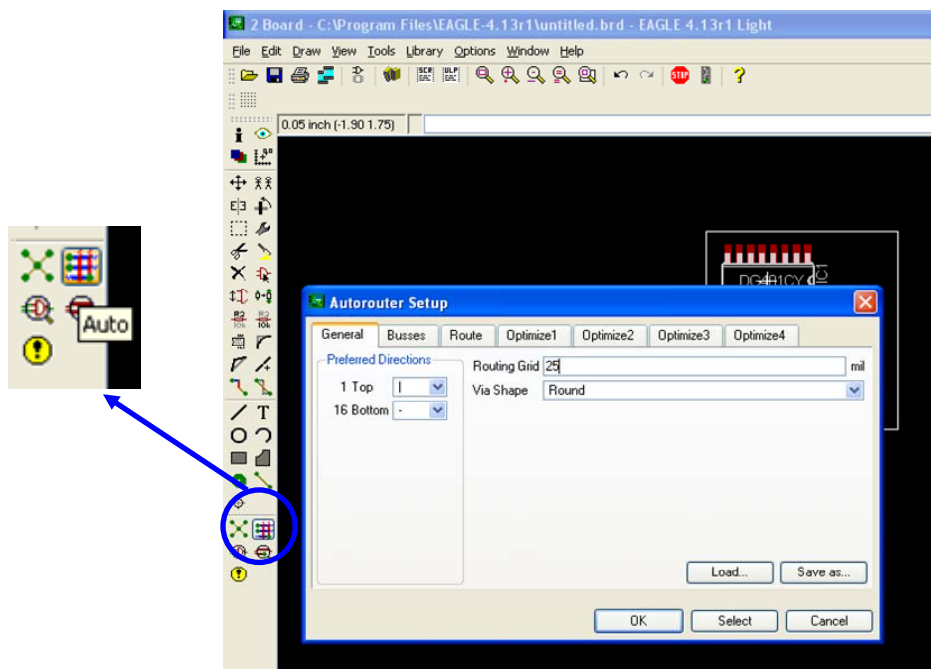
Auto

2 Board - C:\Program Files\EAGLE-4.13r1\untitled.brd - EAGLE 4.13r1 Light

File Edit Draw View Tools Library Options Window Help

0.05 inch (-1.90 1.75)

DG4B1CY

Autorouter Setup

General Busses Route Optimize1 Optimize2 Optimize3 Optimize4

Preferred Directions

1 Top |

16 Bottom -

Routing Grid 25 mil

Via Shape Round

Load... Save as...

OK Select Cancel